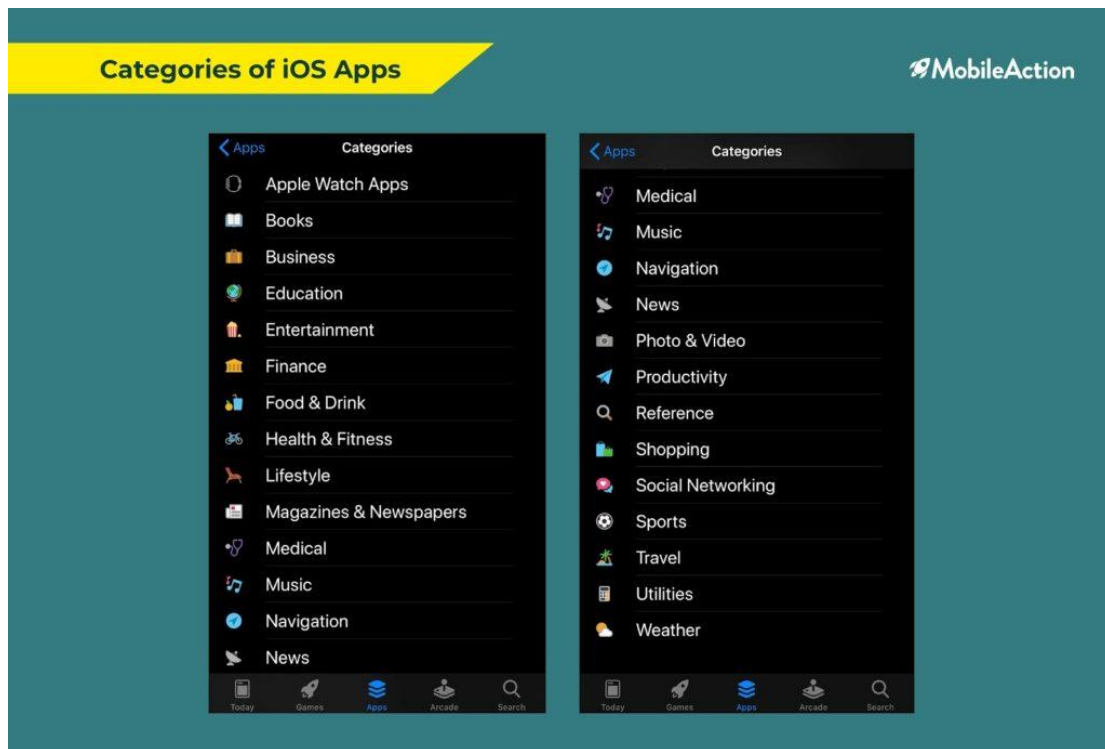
Categories of iOS Apps

MobileAction

Apps

Categories

Apple Watch Apps
Books
Business
Education
Entertainment
Finance
Food & Drink
Health & Fitness
Lifestyle
Magazines & Newspapers
Medical
Music
Navigation
News

Today
Games
Apps
Arcade
Search

Apps

Categories

Medical
Music
Navigation
News
Photo & Video
Productivity
Reference
Shopping
Social Networking
Sports
Travel
Utilities
Weather

Today
Games
Apps
Arcade
Search